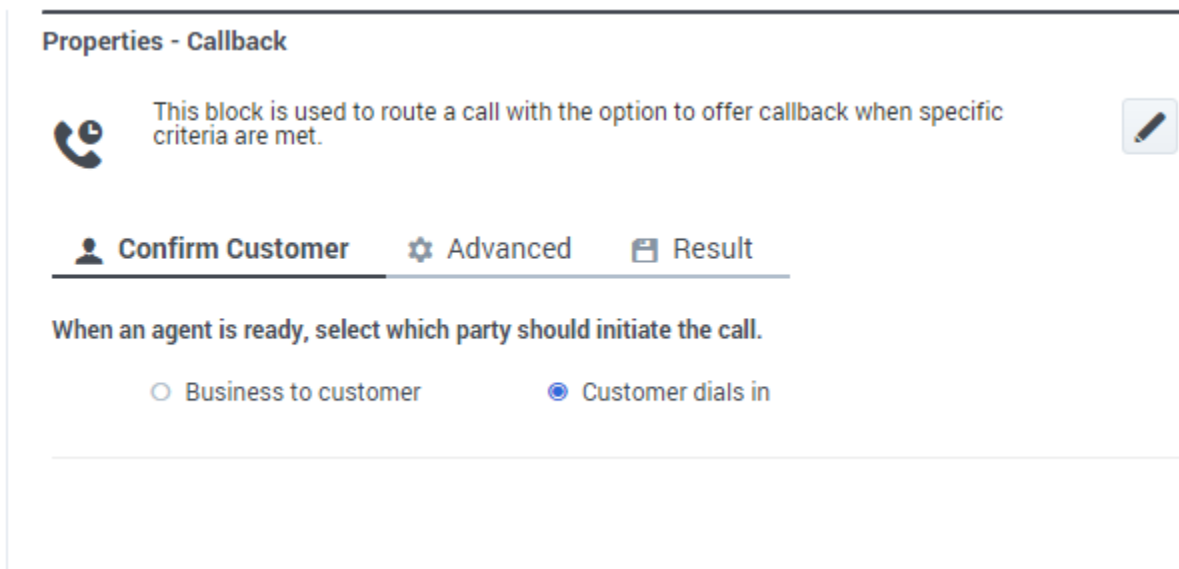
Properties - Callback

This block is used to route a call with the option to offer callback when specific criteria are met.

Confirm Customer
Advanced
Result

When an agent is ready, select which party should initiate the call.

Business to customer
Customer dials in